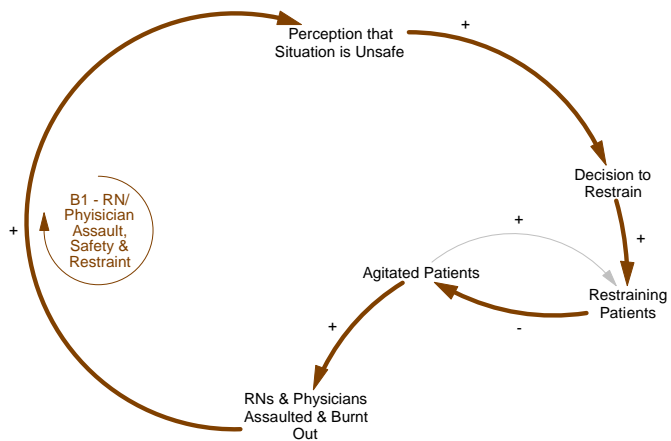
Perception that Situation is Unsafe

+

Decision to Restrain

+

+

Restraining Patients

-

Agitated Patients

+

RNs & Physicians Assaulted & Burnt Out

+

B1 - RN/ Phyisician Assault, Safety & Restraint